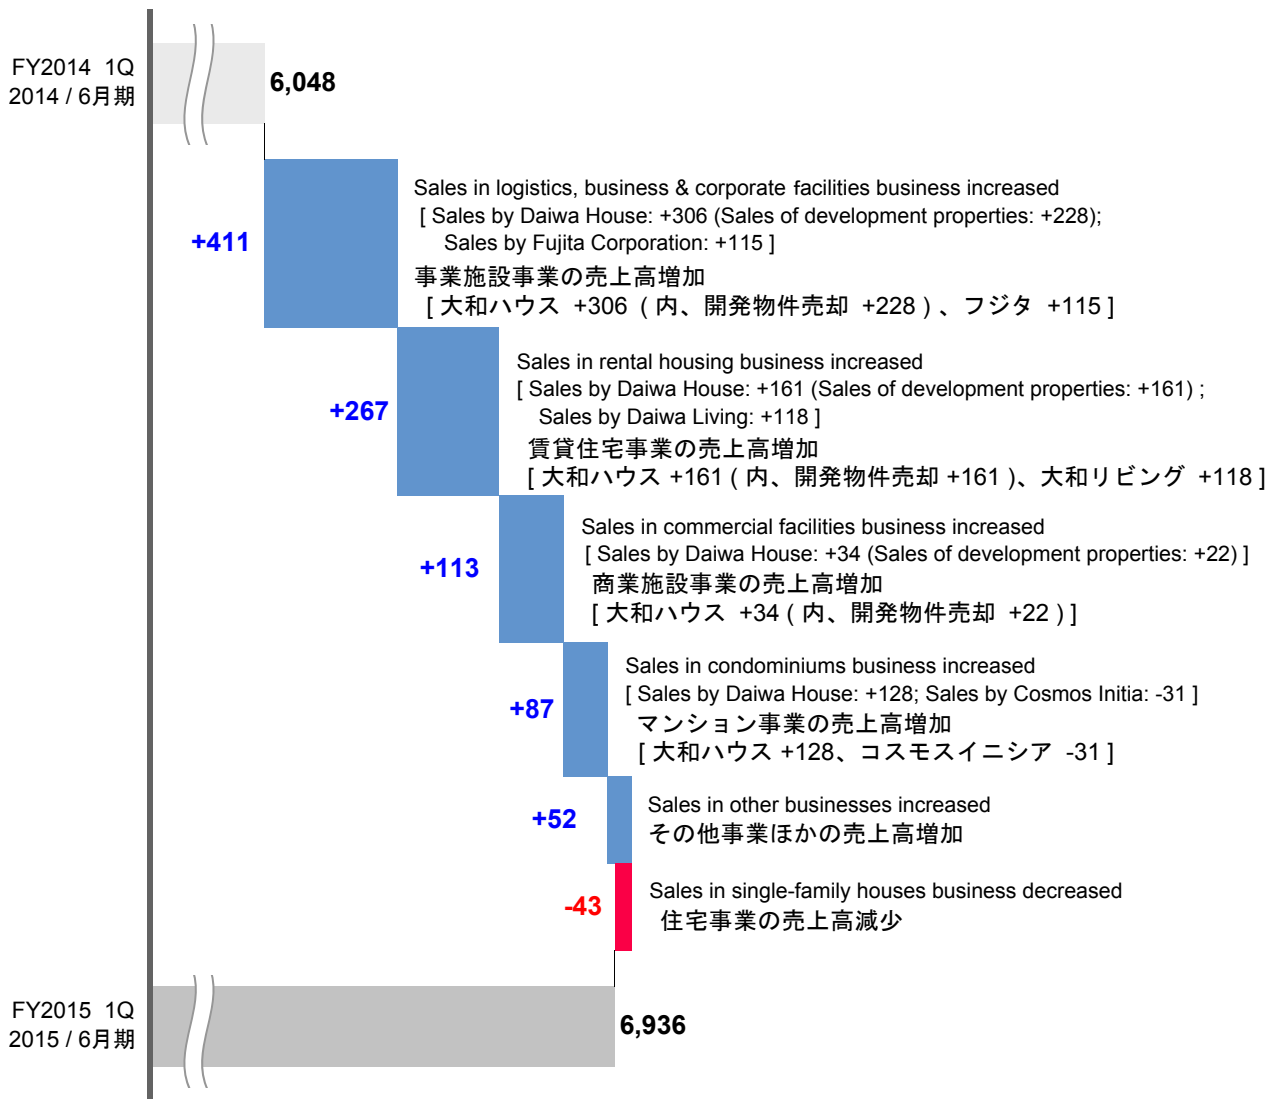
FY2014 1Q
2014 / 6月期

6,048

+411

Sales in logistics, business & corporate facilities business increased
[ Sales by Daiwa House: +306 (Sales of development properties: +228); Sales by Fujita Corporation: +115 ]
事業施設事業の売上高増加
[ 大和ハウス +306 ( 内、開発物件売却 +228 ) 、フジタ +115 ]

+267

Sales in rental housing business increased
[ Sales by Daiwa House: +161 (Sales of development properties: +161) ; Sales by Daiwa Living: +118 ]
賃貸住宅事業の売上高増加
[ 大和ハウス +161 ( 内、開発物件売却 +161 )、大和リビング +118 ]

+113

Sales in commercial facilities business increased
[ Sales by Daiwa House: +34 (Sales of development properties: +22) ]
商業施設事業の売上高増加
[ 大和ハウス +34 ( 内、開発物件売却 +22 ) ]

+87

Sales in condominiums business increased
[ Sales by Daiwa House: +128; Sales by Cosmos Initia: -31 ]
マンション事業の売上高増加
[ 大和ハウス +128、コスモスイニシア -31 ]

+52

Sales in other businesses increased
その他事業ほかの売上高増加

-43

Sales in single-family houses business decreased
住宅事業の売上高減少

FY2015 1Q
2015 / 6月期

6,936